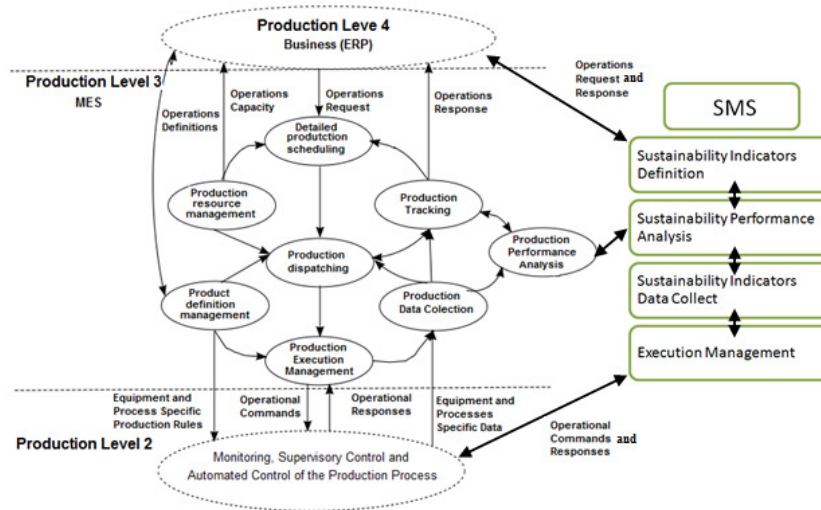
Production Leve 4
Business (ERP)

Production Level 3
MES

Operations Definitions

Operations Capacity

Operations Request

Operations Response

Operations Request and Response

SMS

Detailed produtction scheduling

Production resource management

Production Tracking

Production dispatching

Production Performance Analysis

Product definition management

Production Data Colection

Production Execution Management

Sustainability Indicators Definition

Sustainability Performance Analysis

Sustainability Indicators Data Collect

Execution Management

Equipment and Process Specific Production Rules

Operational Commands

Operational Responses

Equipment and Processes Specific Data

Operational Commands and Responses

Production Level 2

Monitoring, Supervisory Control and Automated Control of the Production Process